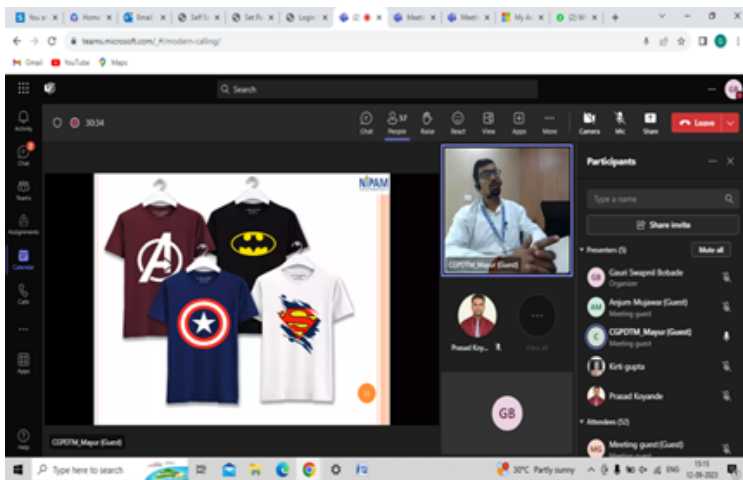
You | Home | Email | Self S | Set P | Login | (2) | Meet | Meet | My A | (2) W | +

teams.microsoft.com/_#/modern-calling/

Gmail YouTube Maps

Search

GB

Activity

Chat

Teams

Assignments

Calendar

Calls

Apps

Help

30:34

Chat People 57 Raise React View Apps More Camera Mic Share Leave

NIPAM

CGPDTM_Mayur (Guest)

Prasad Koy...

View all

GB

CGPDTM_Mayur (Guest)

Participants

Type a name

Share invite

Presenters (5) Mute all

GB Gauri Swapnil Bobade Organizer

AM Anjum Mujawar (Guest) Meeting guest

C CGPDTM_Mayur (Guest) Meeting guest

Kirti gupta

Prasad Koyande

Attendees (52)

MG Meeting guest (Guest)

Type here to search

30°C Partly sunny ENG 15:15 12-09-2023